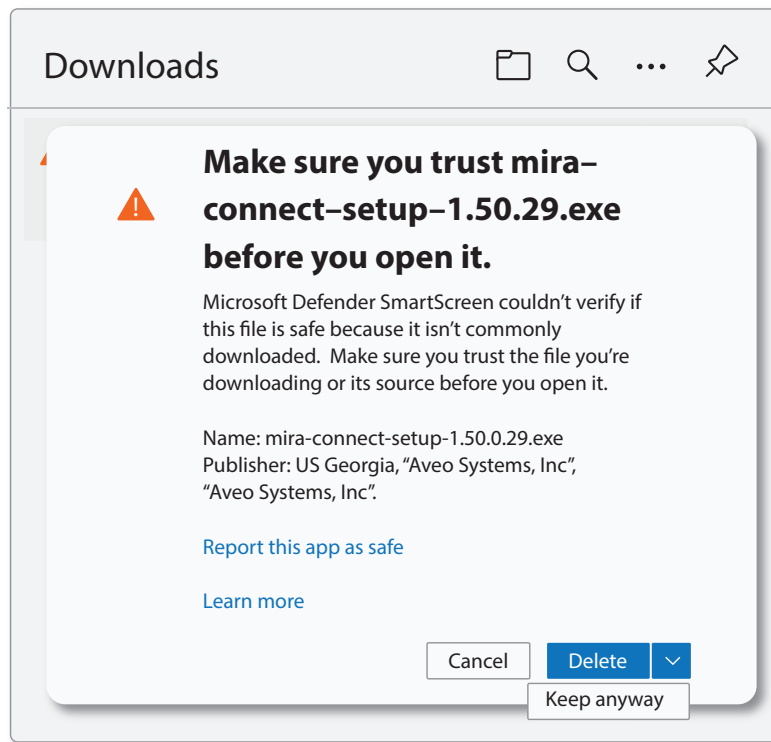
Downloads

Make sure you trust mira–connect–setup–1.50.29.exe before you open it.

Microsoft Defender SmartScreen couldn't verify if this file is safe because it isn't commonly downloaded.  Make sure you trust the file you're downloading or its source before you open it.

Name: mira-connect-setup-1.50.0.29.exe
Publisher: US Georgia, "Aveo Systems, Inc", "Aveo Systems, Inc".

Report this app as safe

Learn more

Cancel

Delete

Keep anyway